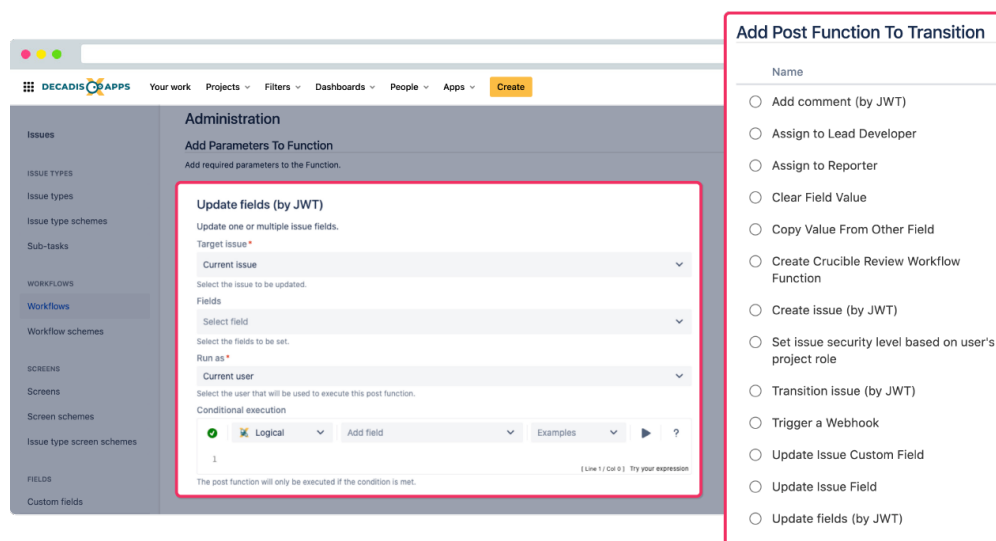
DECADIS APPS Your work Projects Filters Dashboards People Apps Create

Issues

ISSUE TYPES
Issue types
Issue type schemes
Sub-tasks

WORKFLOWS
Workflows
Workflow schemes

SCREENS
Screens
Screen schemes
Issue type screen schemes

FIELDS
Custom fields

Administration

Add Parameters To Function

Add required parameters to the Function.

Update fields (by JWT)

Update one or multiple issue fields.

Target issue*
Current issue
Select the issue to be updated.

Fields
Select field
Select the fields to be set.

Run as*
Current user
Select the user that will be used to execute this post function.

Conditional execution
Logical Add field Examples ?
1
{ Line 1 / Col 0 } Try your expression
The post function will only be executed if the condition is met.

Add Post Function To Transition

Name
Add comment (by JWT)
Assign to Lead Developer
Assign to Reporter
Clear Field Value
Copy Value From Other Field
Create Crucible Review Workflow Function
Create issue (by JWT)
Set issue security level based on user's project role
Transition issue (by JWT)
Trigger a Webhook
Update Issue Custom Field
Update Issue Field
Update fields (by JWT)